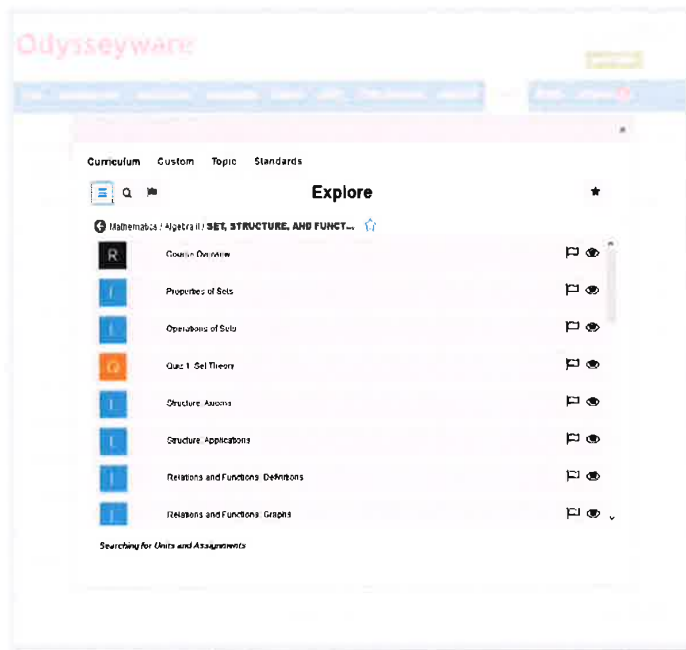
Odysseyware

Curriculum Custom Topic Standards

Explore

Mathematics / Algebra II / SET, STRUCTURE, AND FUNCT...

R Course Overview

I Properties of Sets

I Operations of Sets

Q Quiz 1: Set Theory

I Structure: Axioms

I Structure: Applications

I Relations and Functions: Definitions

I Relations and Functions: Graphs

Searching for Units and Assignments